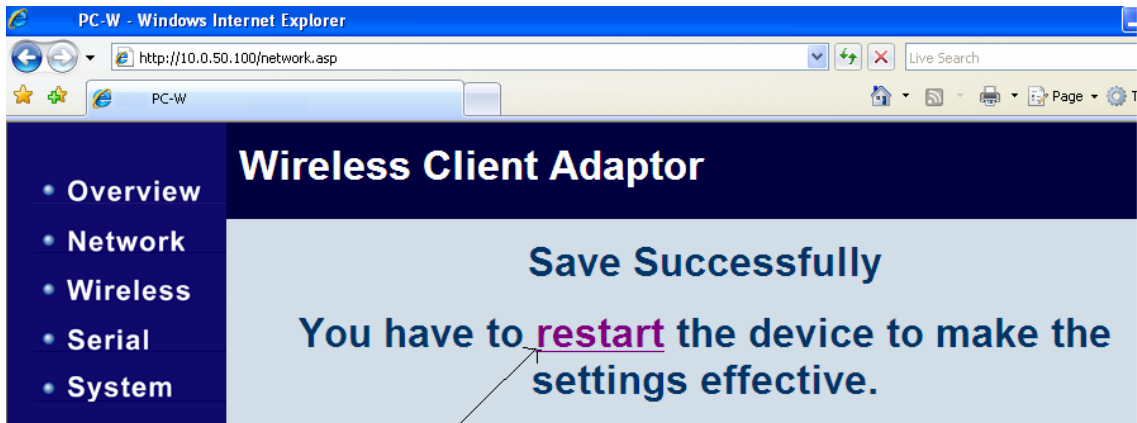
PC-W - Windows Internet Explorer

http://10.0.50.100/network.asp

Live Search

PC-W

Page

Overview

Network

Wireless

Serial

System

Wireless Client Adaptor

Save Successfully

You have to restart the device to make the settings effective.